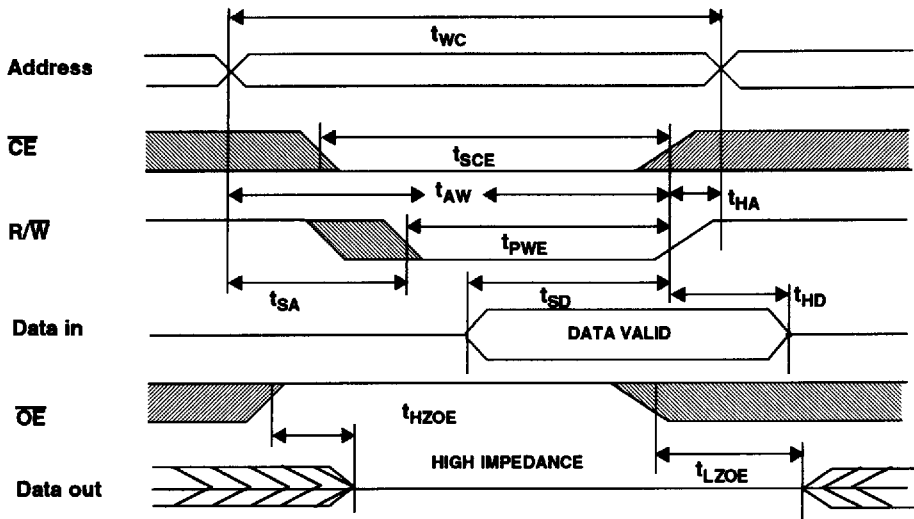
$t_{WC}$

Address

$\overline{CE}$

$t_{SCE}$

$t_{AW}$

$t_{HA}$

$R/\overline{W}$

$t_{PWE}$

$t_{SA}$

$t_{SD}$

$t_{HD}$

Data in

DATA VALID

$\overline{OE}$

$t_{HZOE}$

HIGH IMPEDANCE

$t_{LZOE}$

Data out